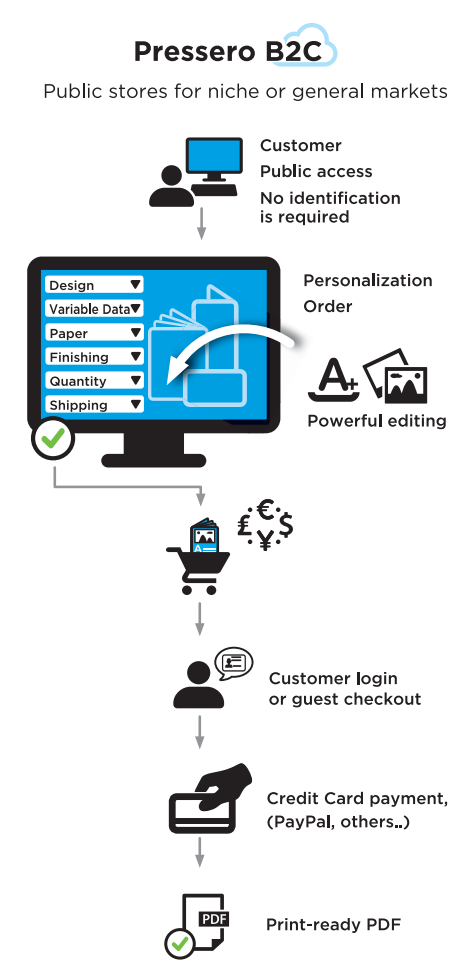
Pressero B2C

Public stores for niche or general markets

Customer
Public access
No identification is required

Design ▼
Variable Data ▼
Paper ▼
Finishing ▼
Quantity ▼
Shipping ▼

Personalization
Order

A+

Powerful editing

£ € ¥ $

A

Customer login or guest checkout

Credit Card payment, (PayPal, others..)

PDF

Print-ready PDF